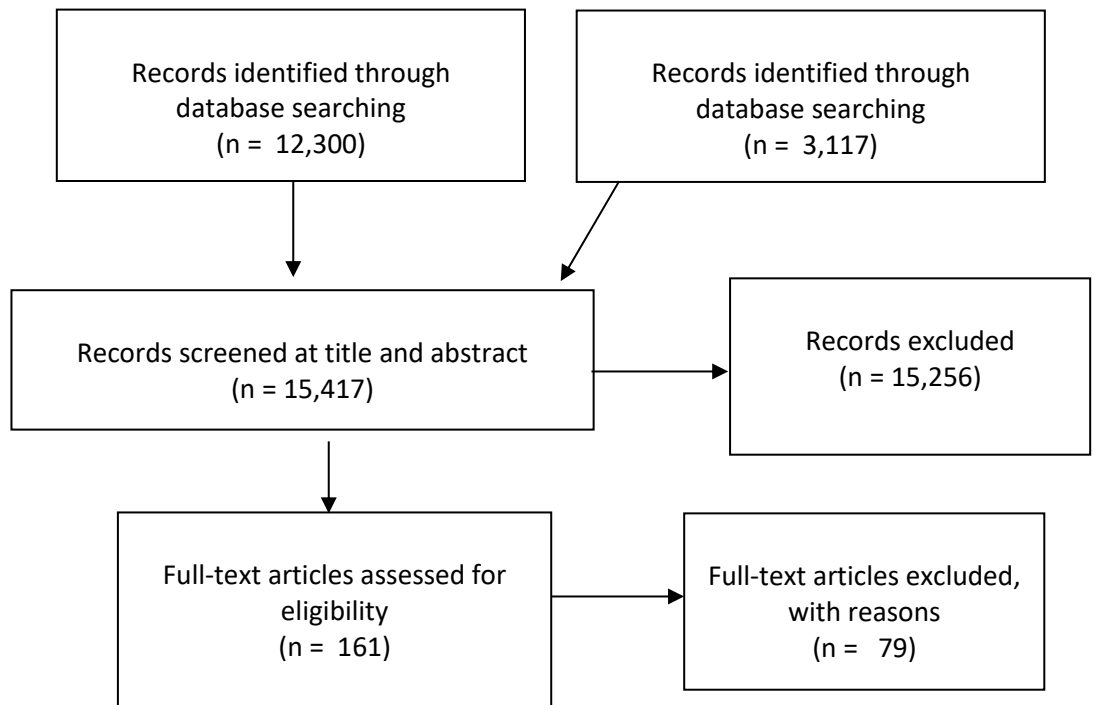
Records identified through database searching
(n = 12,300)

Records identified through database searching
(n = 3,117)

Records screened at title and abstract
(n = 15,417)

Records excluded
(n = 15,256)

Full-text articles assessed for eligibility
(n = 161)

Full-text articles excluded, with reasons
(n = 79)